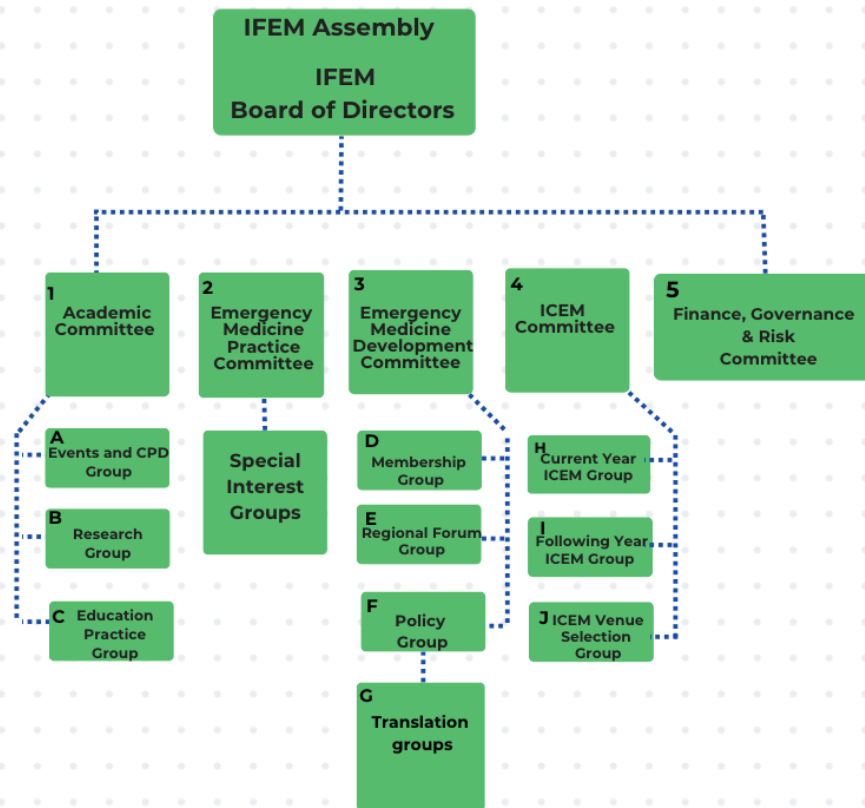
IFEM Assembly

IFEM
Board of Directors

1
Academic Committee

2
Emergency Medicine Practice Committee

3
Emergency Medicine Development Committee

4
ICEM Committee

5
Finance, Governance & Risk Committee

A
Events and CPD Group

B
Research Group

C
Education Practice Group

Special Interest Groups

D
Membership Group

E
Regional Forum Group

F
Policy Group

G
Translation groups

H
Current Year ICEM Group

I
Following Year ICEM Group

J
ICEM Venue Selection Group